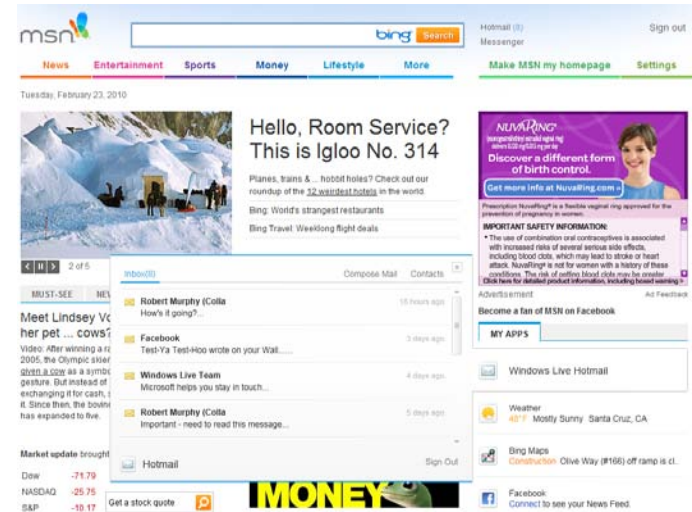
msn

bing Search

Hotmail (8) Sign out
Messenger

News Entertainment Sports Money Lifestyle More Make MSN my homepage Settings

Tuesday, February 23, 2010

Hello, Room Service? This is Igloo No. 314

Planes, trains & ... hobbit holes? Check out our roundup of the 12 weirdest hotels in the world.

Bing: World's strangest restaurants

Bing Travel: Weeklong flight deals

2 of 5

MUST-SEE NE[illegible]

Meet Lindsey Vo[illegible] her pet ... cows?

Video: After winning a r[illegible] 2005, the Olympic skie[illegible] given a cow as a symb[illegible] gesture. But instead of exchanging it for cash, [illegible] it. Since then, the bovin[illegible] has expanded to five.

Market update brought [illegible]

| Dow | -71.79 |
|---|---|
| NASDAQ | -25.75 |
| S&P | -10.17 |

Get a stock quote

MONEY

Inbox(8) Compose Mail Contacts

Robert Murphy (Colla 15 hours ago
How's it going?...

Facebook 3 days ago
Test-Ya Test-Hoo wrote on your Wall......

Windows Live Team 4 days ago
Microsoft helps you stay in touch...

Robert Murphy (Colla 5 days ago
Important - need to read this message....

Hotmail Sign Out

NUVARING
Discover a different form of birth control.
Get more info at NuvaRing.com »
Prescription NuvaRing® is a flexible vaginal ring approved for the prevention of pregnancy in women.
IMPORTANT SAFETY INFORMATION:
• The use of combination oral contraceptives is associated with increased risks of several serious side effects, including blood clots, which may lead to stroke or heart attack. NuvaRing® is not for women with a history of these conditions. The risk of getting blood clots may be greater
Click here for detailed product information, including boxed warning >

Advertisement Ad Feedback

Become a fan of MSN on Facebook

MY APPS

Windows Live Hotmail

Weather
40°F Mostly Sunny Santa Cruz, CA

Bing Maps
Construction Olive Way (#166) off ramp is cl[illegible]

Facebook
Connect to see your News Feed.